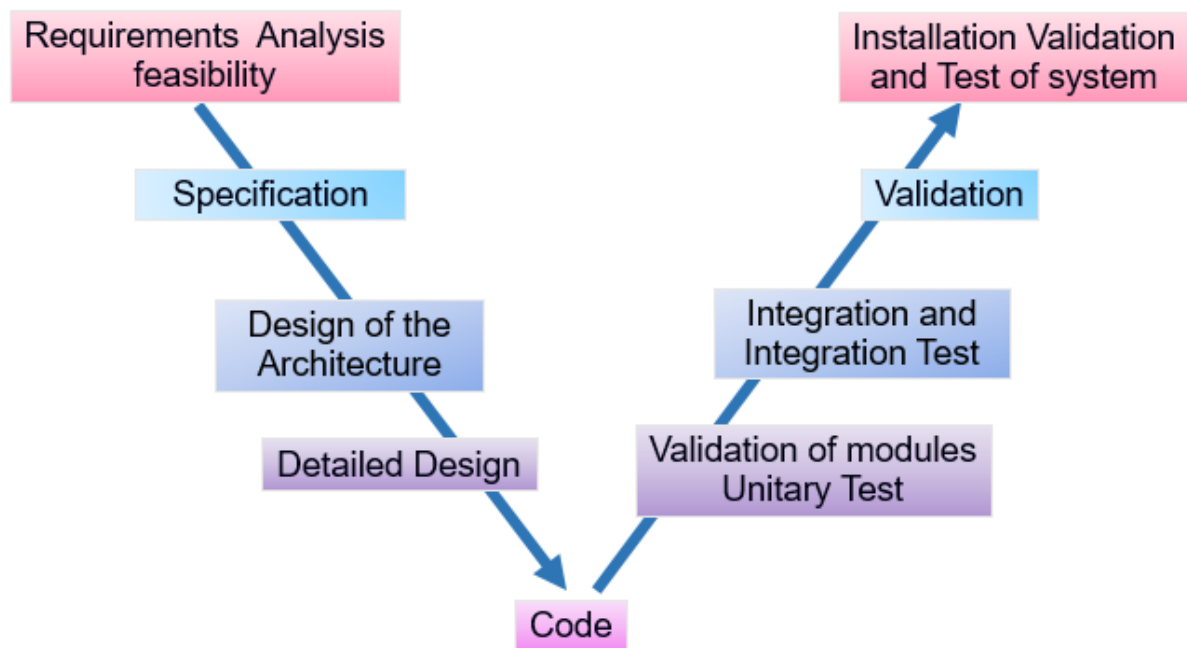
Requirements Analysis feasibility

Specification

Design of the Architecture

Detailed Design

Code

Validation of modules Unitary Test

Integration and Integration Test

Validation

Installation Validation and Test of system